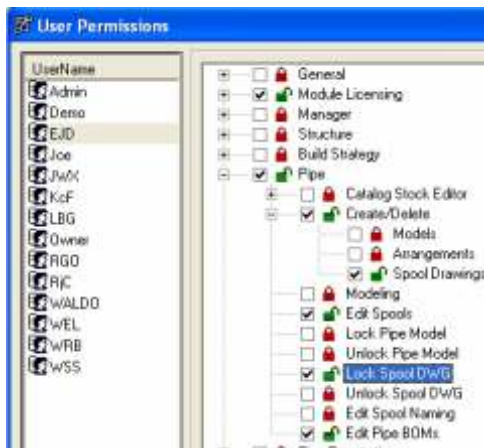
User Permissions

UserName
Admin
Demo
EJD
Joe
JWX
KcF
LBG
Owner
RGO
RjC
WALDO
WEL
WRB
WSS

General
Module Licensing
Manager
Structure
Build Strategy
Pipe
Catalog Stock Editor
Create/Delete
Models
Arrangements
Spool Drawings
Modeling
Edit Spools
Lock Pipe Model
Unlock Pipe Model
Lock Spool DWG
Unlock Spool DWG
Edit Spool Naming
Edit Pipe BOMs